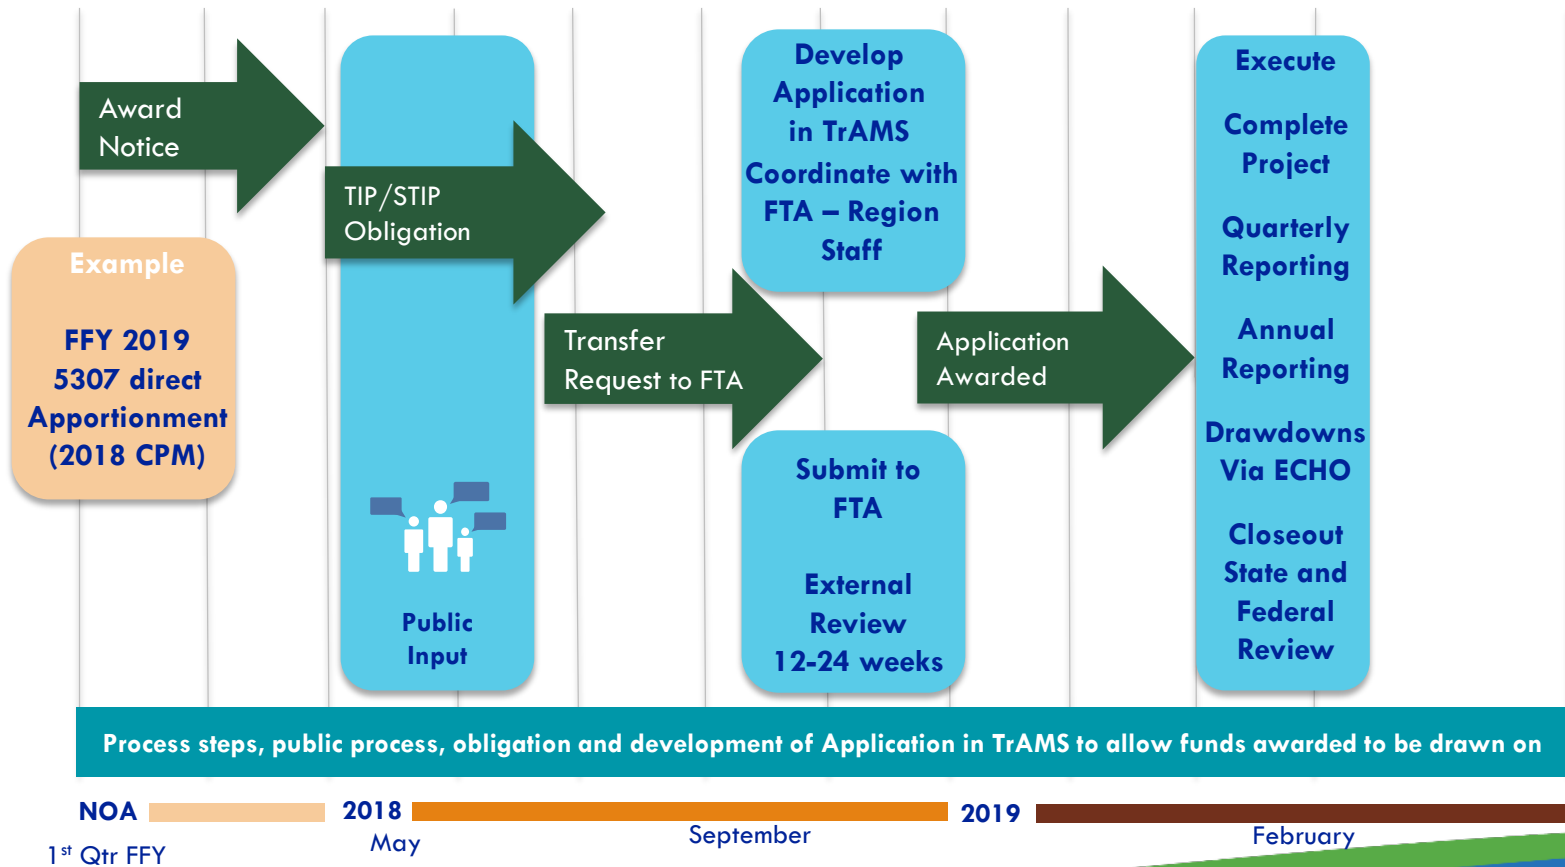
Award Notice

Example

FFY 2019 5307 direct Apportionment (2018 CPM)

TIP/STIP Obligation

Public Input

Transfer Request to FTA

Develop Application in TrAMS Coordinate with FTA – Region Staff

Submit to FTA

External Review 12-24 weeks

Application Awarded

Execute

Complete Project

Quarterly Reporting

Annual Reporting

Drawdowns Via ECHO

Closeout State and Federal Review

Process steps, public process, obligation and development of Application in TrAMS to allow funds awarded to be drawn on

NOA

1$^{st}$ Qtr FFY

2018

May

September

2019

February